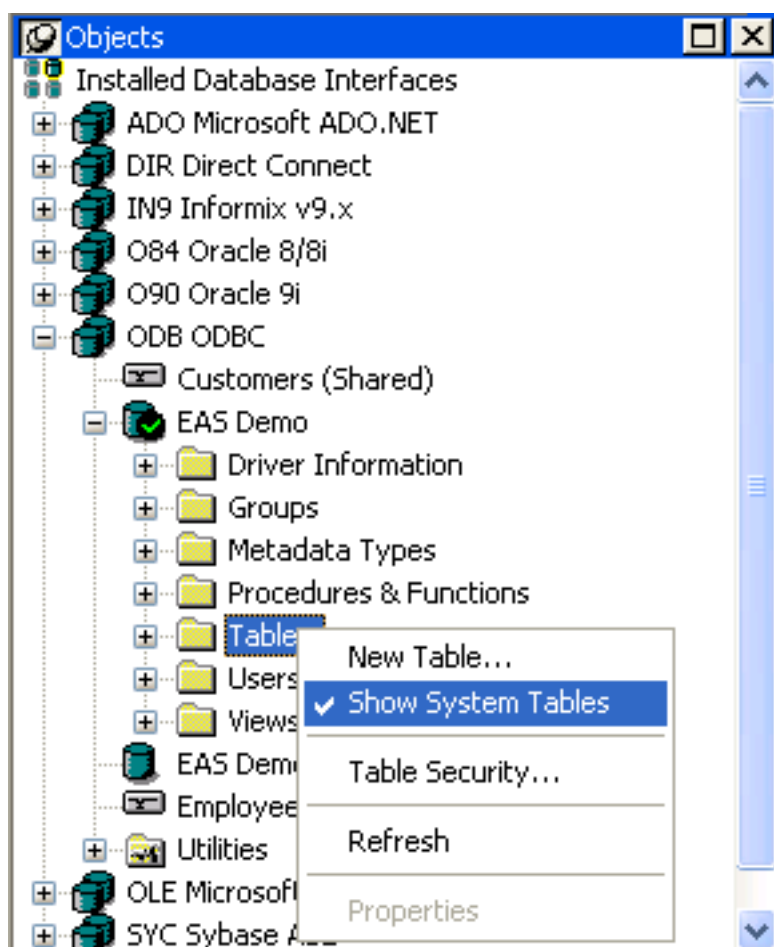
Objects
Installed Database Interfaces
ADO Microsoft ADO.NET
DIR Direct Connect
IN9 Informix v9.x
O84 Oracle 8/8i
O90 Oracle 9i
ODB ODBC
Customers (Shared)
EAS Demo
Driver Information
Groups
Metadata Types
Procedures & Functions
Table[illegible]
Users
Views
EAS Dem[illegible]
Employee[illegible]
Utilities
OLE Microsof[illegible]
SYC Sybase A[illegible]

New Table...
Show System Tables
Table Security...
Refresh
Properties